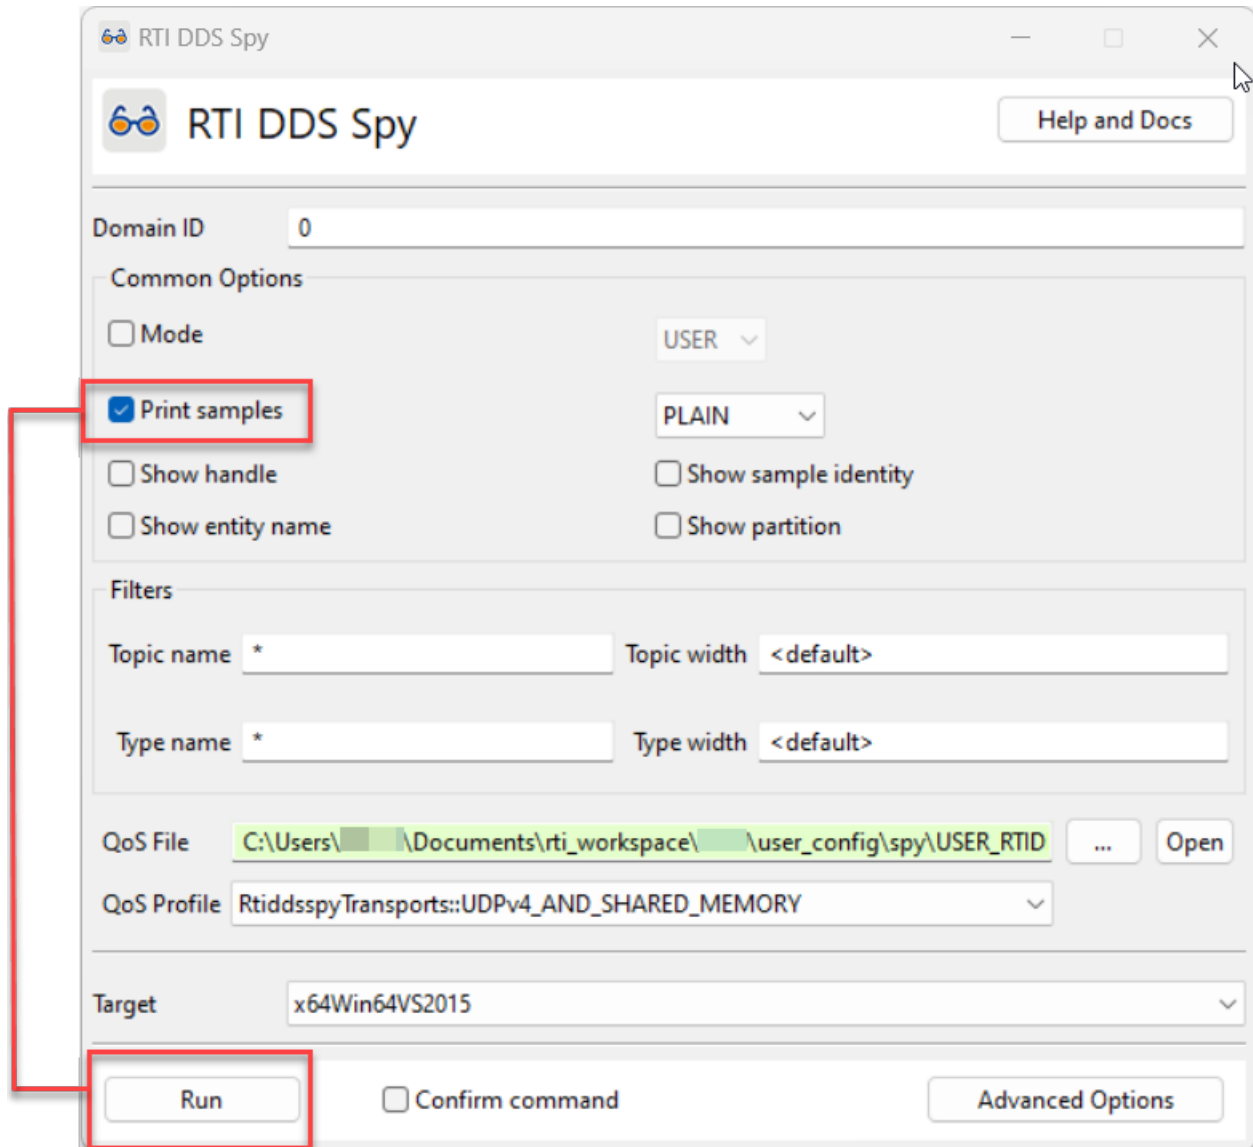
RTI DDS Spy

RTI DDS Spy

Help and Docs

Domain ID 0

Common Options

Mode

USER

Print samples

PLAIN

Show handle

Show sample identity

Show entity name

Show partition

Filters

Topic name *

Topic width <default>

Type name *

Type width <default>

QoS File C:\Users\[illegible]\Documents\rti_workspace\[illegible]\user_config\spy\USER_RTID

...

Open

QoS Profile RtiddsspyTransports::UDPv4_AND_SHARED_MEMORY

Target x64Win64VS2015

Run

Confirm command

Advanced Options